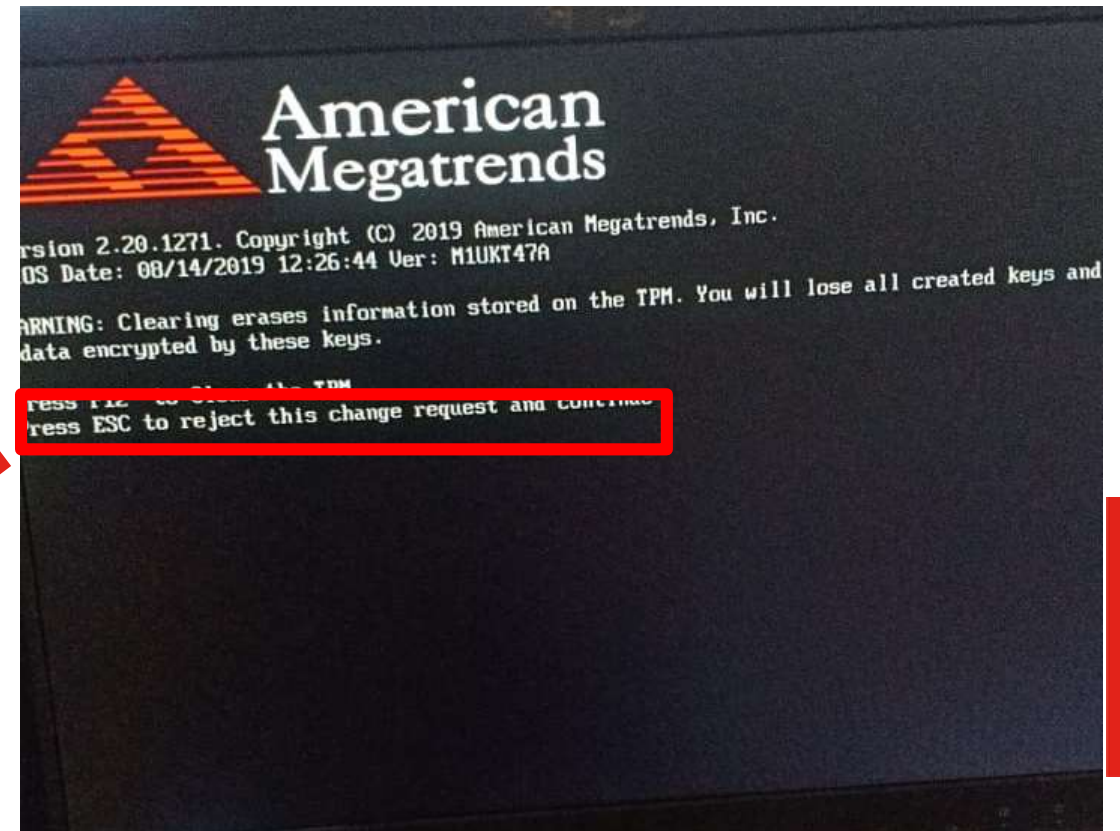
American Megatrends

rsion 2.20.1271. Copyright (C) 2019 American Megatrends, Inc.
OS Date: 08/14/2019 12:26:44 Ver: M1UKT47A

ARNING: Clearing erases information stored on the TPM. You will lose all created keys and data encrypted by these keys.

ress F12 to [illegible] the TPM
ress ESC to reject this change request and continue